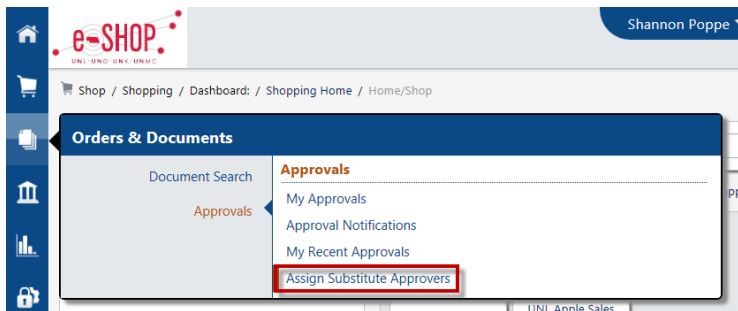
e-SHOP
UNL·UNO·UNK·UNMC

Shannon Poppe

Shop / Shopping / Dashboard: / Shopping Home / Home/Shop

Orders & Documents

Document Search

Approvals

Approvals

My Approvals

Approval Notifications

My Recent Approvals

Assign Substitute Approvers

UNL Apple Sales